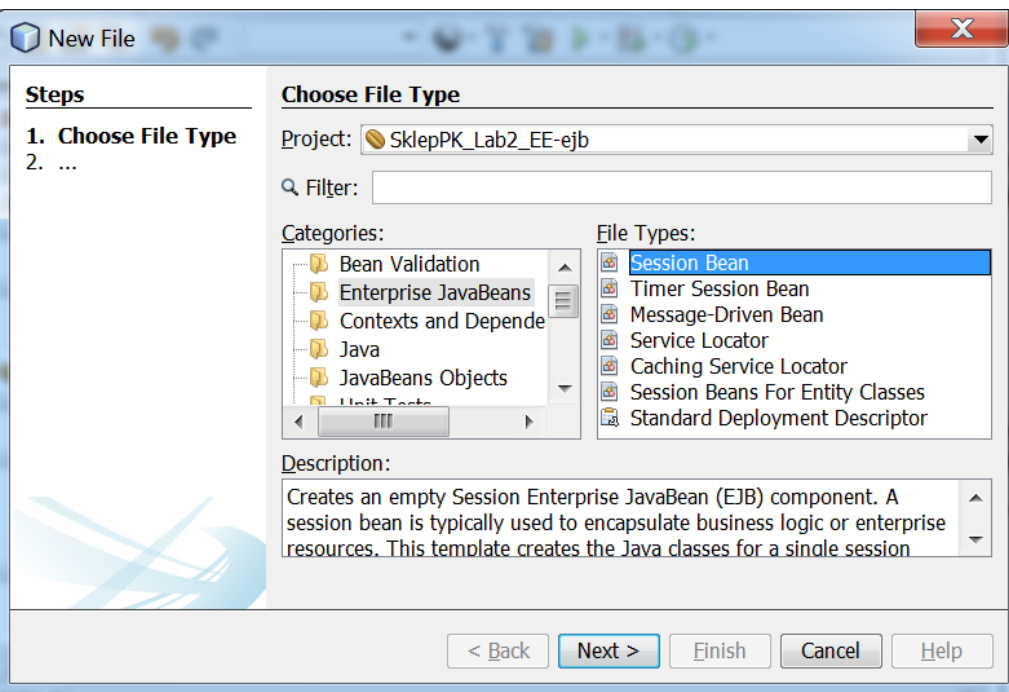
New File

Steps

1. Choose File Type
2. ...

Choose File Type

Project: SklepPK_Lab2_EE-ejb

Filter:

Categories:
Bean Validation
Enterprise JavaBeans
Contexts and Depende
Java
JavaBeans Objects
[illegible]

File Types:
Session Bean
Timer Session Bean
Message-Driven Bean
Service Locator
Caching Service Locator
Session Beans For Entity Classes
Standard Deployment Descriptor

Description:
Creates an empty Session Enterprise JavaBean (EJB) component. A session bean is typically used to encapsulate business logic or enterprise resources. This template creates the Java classes for a single session

< Back | Next > | Finish | Cancel | Help